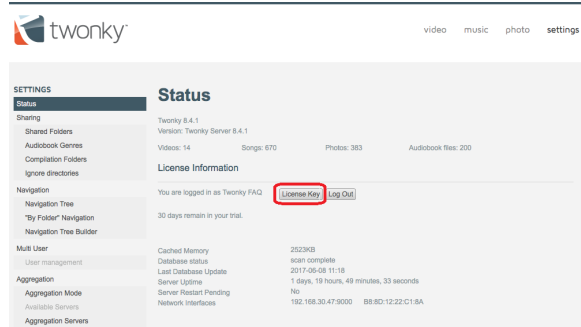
twonky

video music photo settings

SETTINGS
Status
Sharing
Shared Folders
Audiobook Genres
Compilation Folders
Ignore directories
Navigation
Navigation Tree
"By Folder" Navigation
Navigation Tree Builder
Multi User
User management
Aggregation
Aggregation Mode
Available Servers
Aggregation Servers

Status

Twonky 8.4.1
Version: Twonky Server 8.4.1

Videos: 14 Songs: 670 Photos: 383 Audiobook files: 200

License Information

You are logged in as Twonky FAQ License Key Log Out

30 days remain in your trial.

| | |
|---|---|
| Cached Memory | 2523KB |
| Database status | scan complete |
| Last Database Update | 2017-06-08 11:18 |
| Server Uptime | 1 days, 19 hours, 49 minutes, 33 seconds |
| Server Restart Pending | No |
| Network Interfaces | 192.168.30.47:9000 B8:8D:12:22:C1:8A |